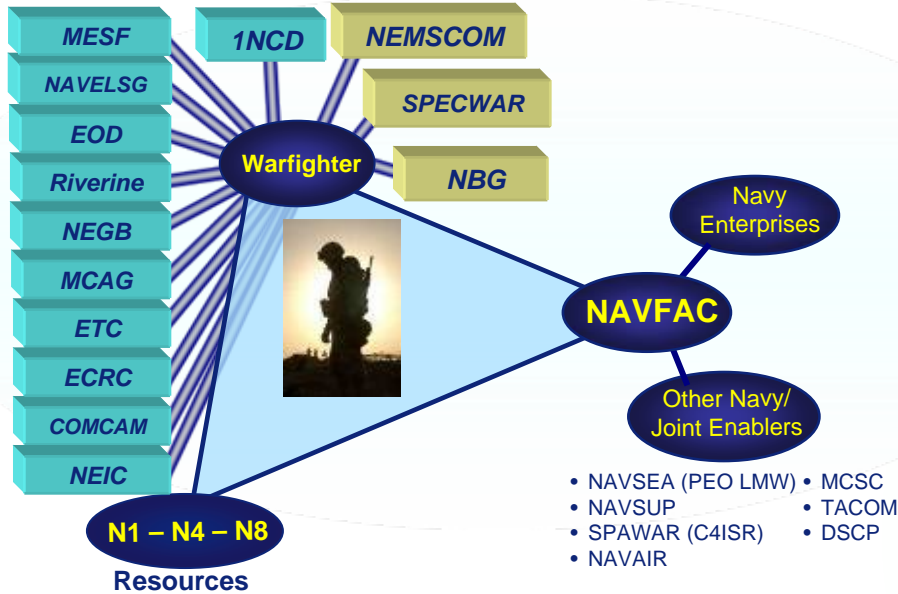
MESF
NAVELSG
EOD
Riverine
NEGB
MCAG
ETC
ECRC
COMCAM
NEIC

1NCD
NEMSCOM
SPECWAR
NBG

Warfighter

Navy Enterprises

NAVFAC

Other Navy/ Joint Enablers

N1 – N4 – N8
Resources

• NAVSEA (PEO LMW)
• NAVSUP
• SPAWAR (C4ISR)
• NAVAIR

• MCSC
• TACOM
• DSCP